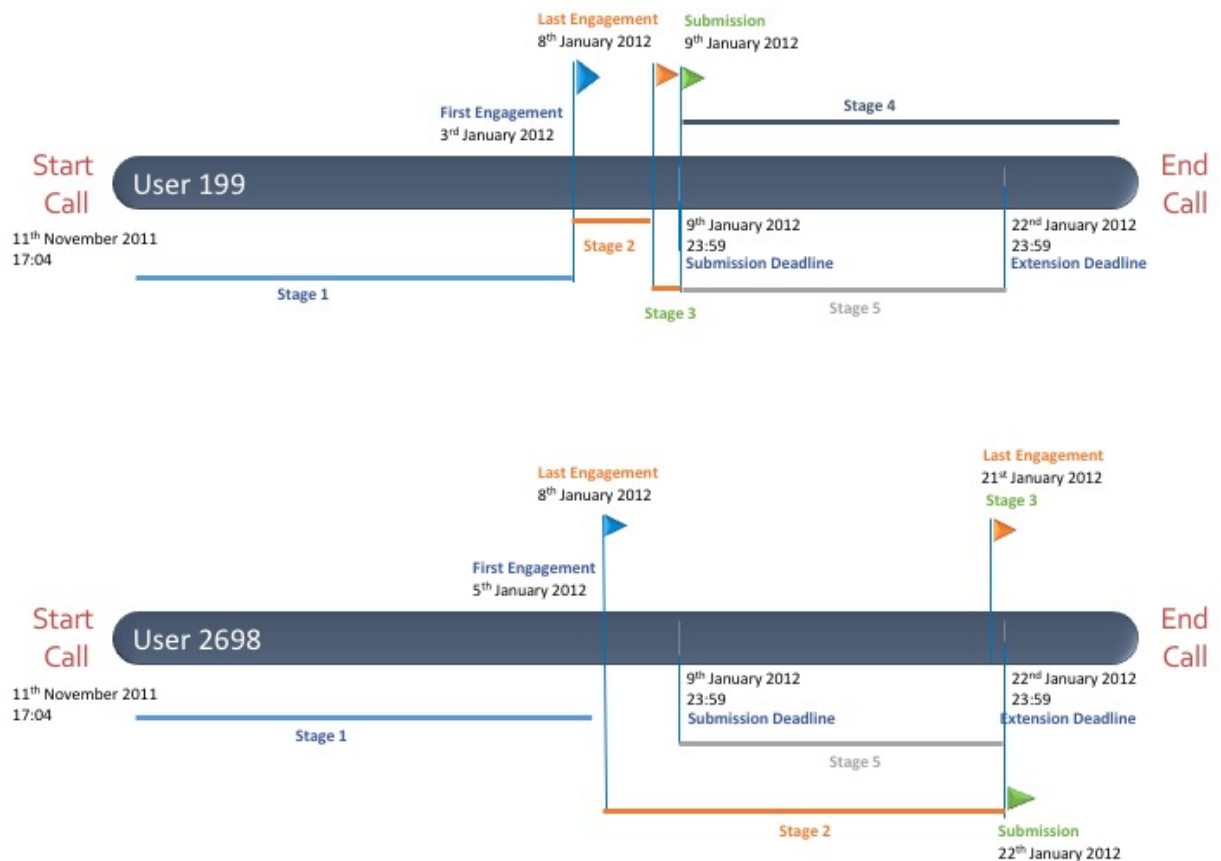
Last Engagement
8th January 2012

Submission
9th January 2012

First Engagement
3rd January 2012

Stage 4

Start Call

User 199

End Call

11th November 2011
17:04

Stage 2

9th January 2012
23:59
Submission Deadline

22nd January 2012
23:59
Extension Deadline

Stage 1

Stage 3

Stage 5

Last Engagement
8th January 2012

Last Engagement
21st January 2012
Stage 3

First Engagement
5th January 2012

Start Call

User 2698

End Call

11th November 2011
17:04

9th January 2012
23:59
Submission Deadline

22nd January 2012
23:59
Extension Deadline

Stage 1

Stage 5

Stage 2

Submission
22th January 2012